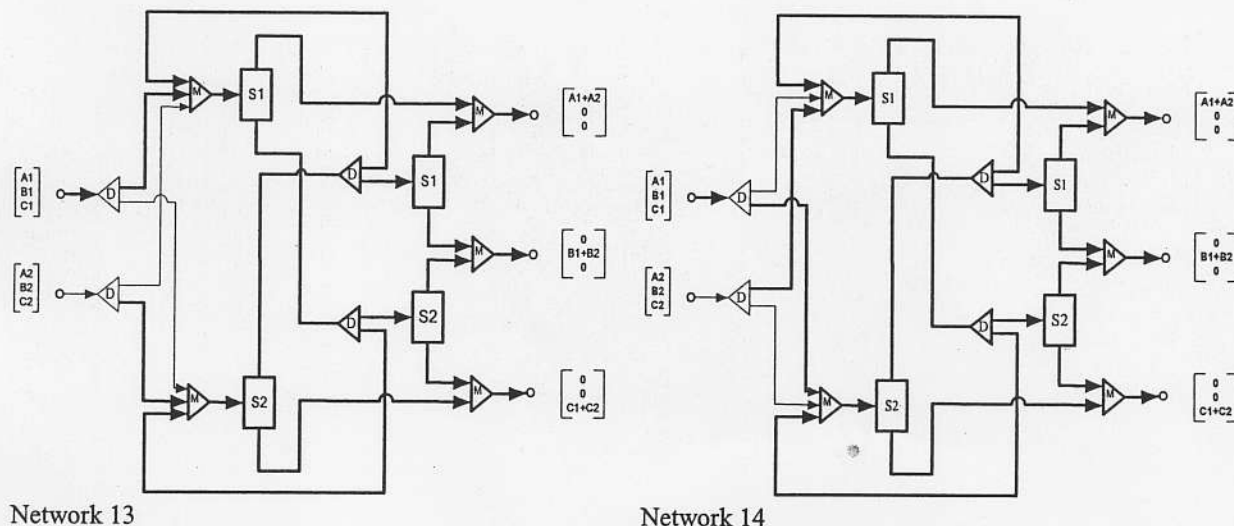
$\begin{bmatrix} A1 \\ B1 \\ C1 \end{bmatrix}$ D

$\begin{bmatrix} A2 \\ B2 \\ C2 \end{bmatrix}$ D

M S1 D S1 M $\begin{bmatrix} A1+A2 \\ 0 \\ 0 \end{bmatrix}$

M $\begin{bmatrix} 0 \\ B1+B2 \\ 0 \end{bmatrix}$

D S2

M S2 M $\begin{bmatrix} 0 \\ 0 \\ C1+C2 \end{bmatrix}$

Network 13

$\begin{bmatrix} A1 \\ B1 \\ C1 \end{bmatrix}$ D

$\begin{bmatrix} A2 \\ B2 \\ C2 \end{bmatrix}$ D

M S1 D S1 M $\begin{bmatrix} A1+A2 \\ 0 \\ 0 \end{bmatrix}$

M $\begin{bmatrix} 0 \\ B1+B2 \\ 0 \end{bmatrix}$

D S2

M S2 M $\begin{bmatrix} 0 \\ 0 \\ C1+C2 \end{bmatrix}$

Network 14